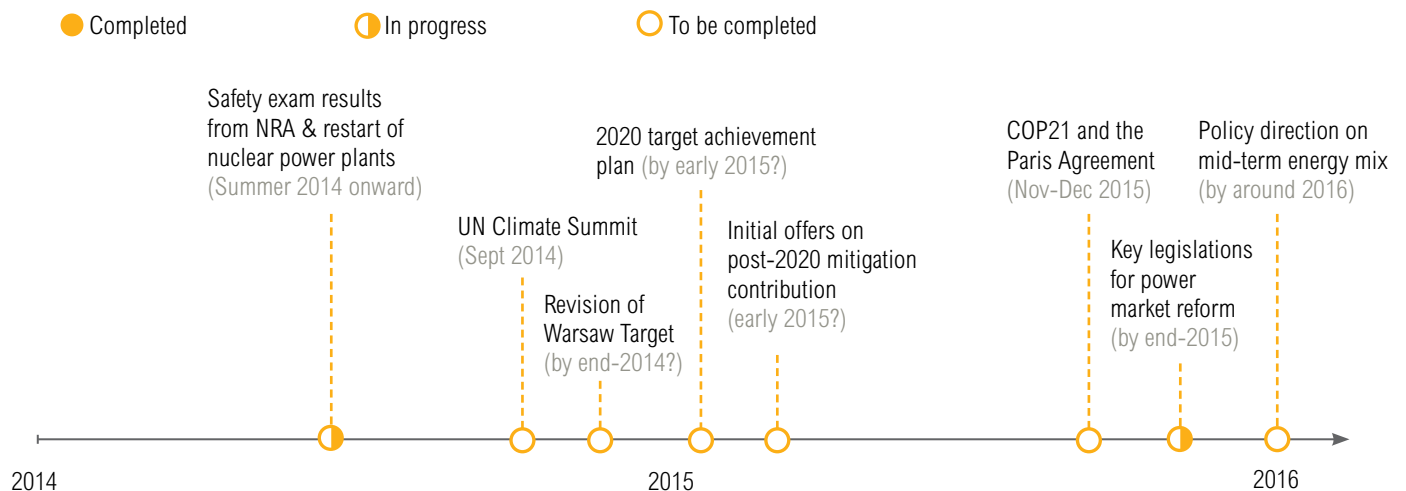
Completed
In progress
To be completed

Safety exam results from NRA & restart of nuclear power plants (Summer 2014 onward)

UN Climate Summit (Sept 2014)

Revision of Warsaw Target (by end-2014?)

2020 target achievement plan (by early 2015?)

Initial offers on post-2020 mitigation contribution (early 2015?)

COP21 and the Paris Agreement (Nov-Dec 2015)

Key legislations for power market reform (by end-2015)

Policy direction on mid-term energy mix (by around 2016)

2014
2015
2016